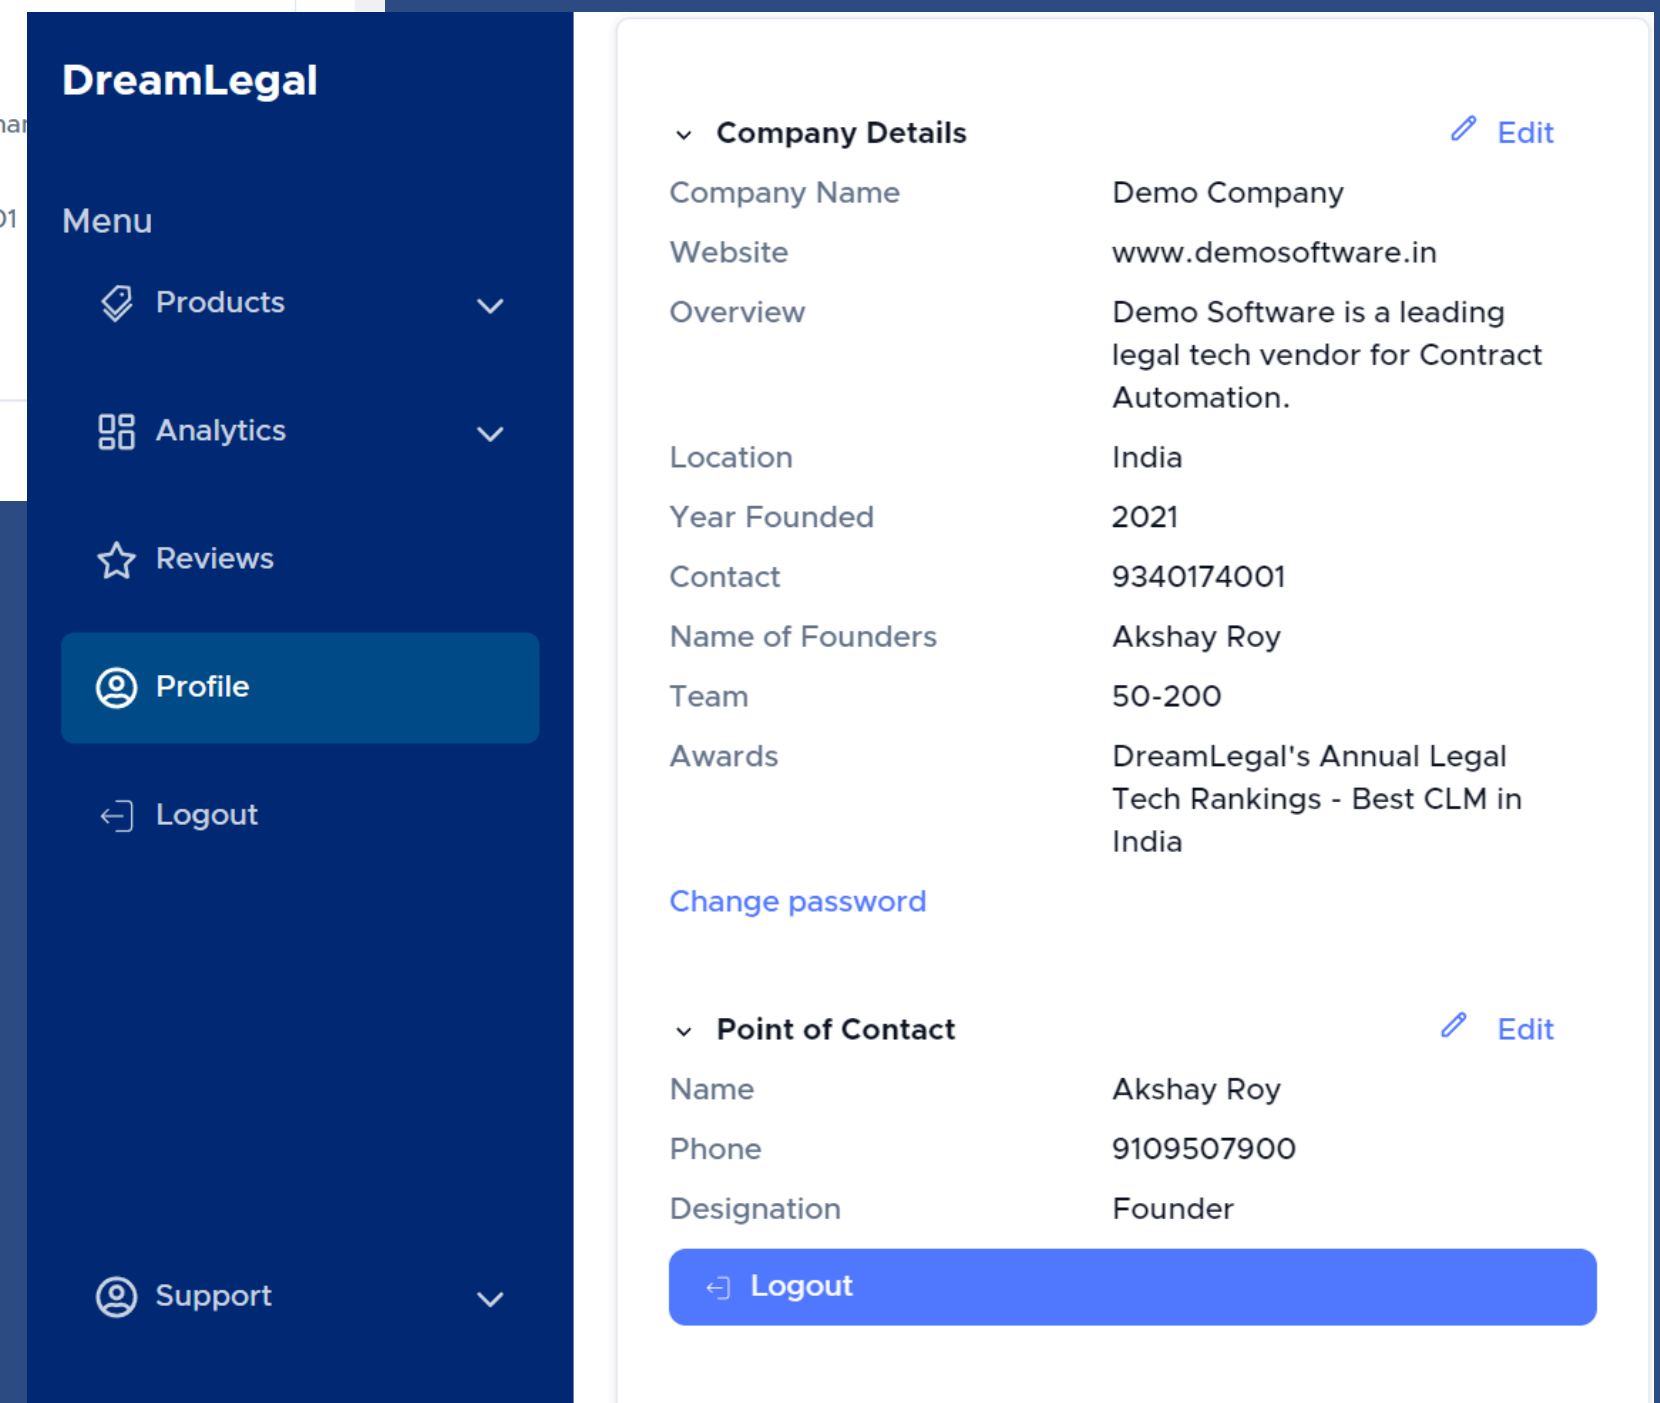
DreamLegal

Menu

Products

Analytics

Reviews

Profile

Logout

Support

Company Details
Edit

| | |
|---|---|
| Company Name | Demo Company |
| Website | www.demosoftware.in |
| Overview | Demo Software is a leading legal tech vendor for Contract Automation. |
| Location | India |
| Year Founded | 2021 |
| Contact | 9340174001 |
| Name of Founders | Akshay Roy |
| Team | 50-200 |
| Awards | DreamLegal's Annual Legal Tech Rankings - Best CLM in India |

Change password

Point of Contact
Edit

| | |
|---|---|
| Name | Akshay Roy |
| Phone | 9109507900 |
| Designation | Founder |

Logout